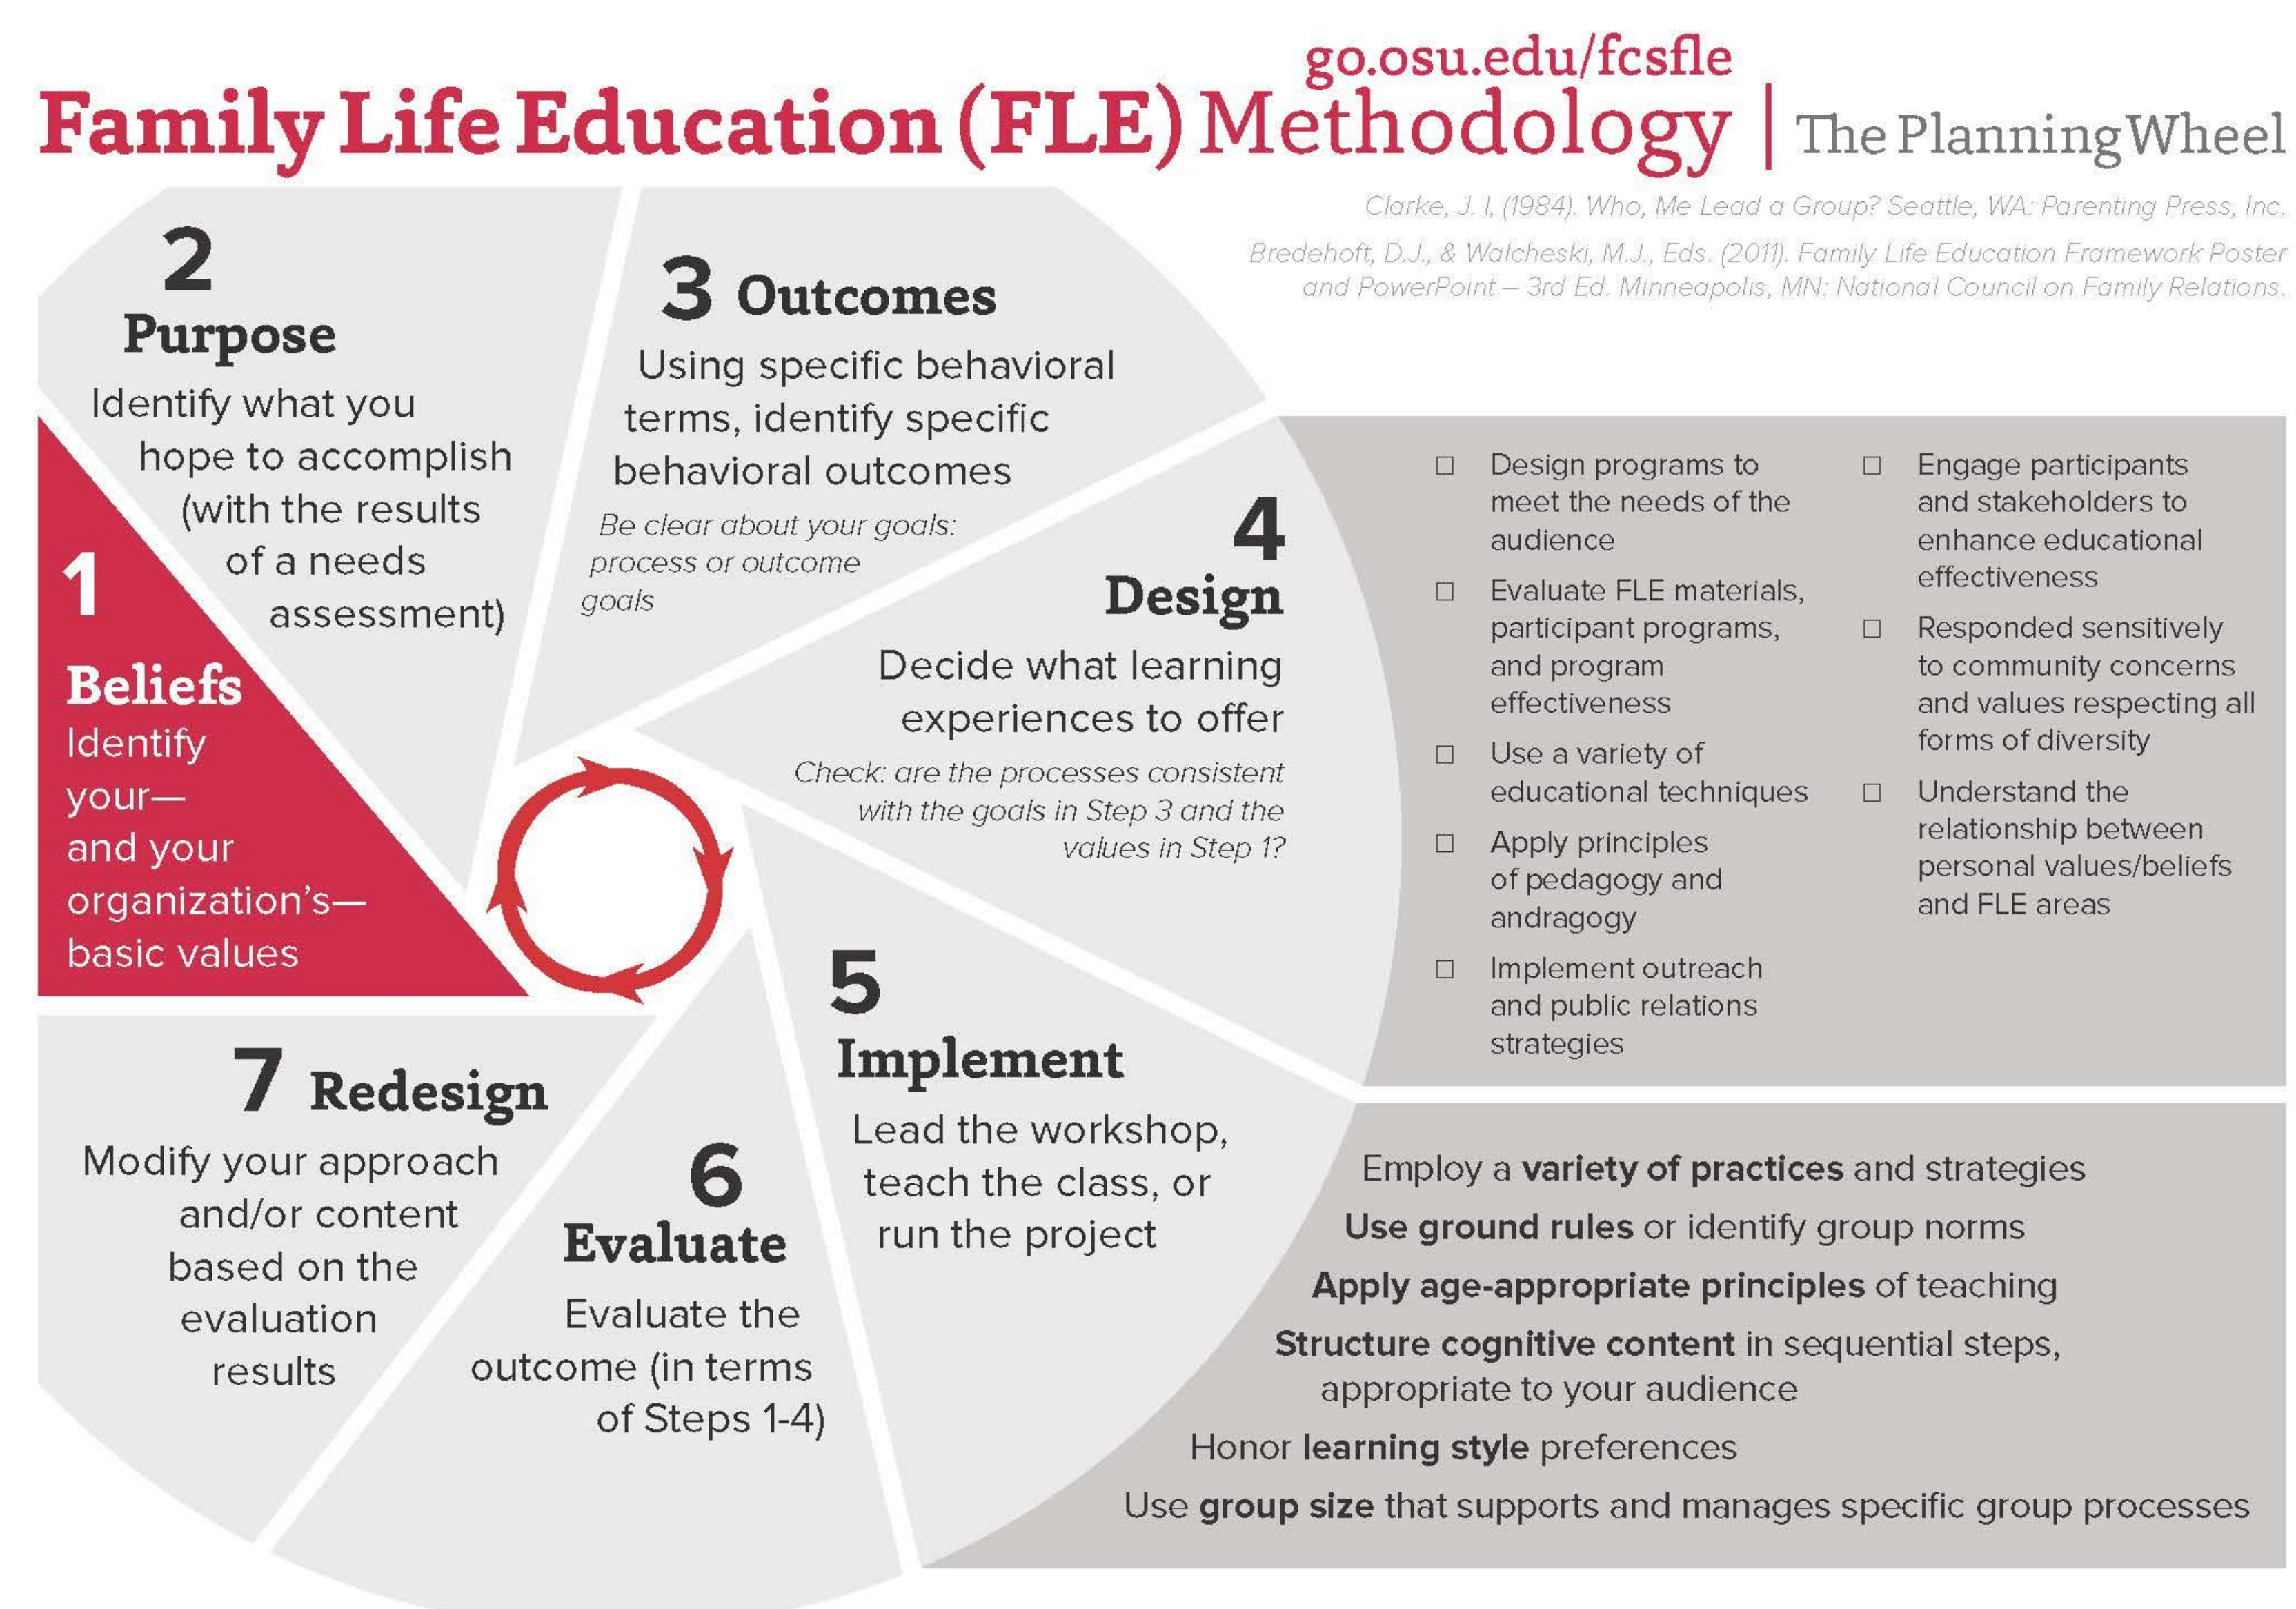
go.osu.edu/fcsfle

Family Life Education (FLE) Methodology | The Planning Wheel

Clarke, J. I, (1984). Who, Me Lead a Group? Seattle, WA: Parenting Press, Inc.

Bredehoft, D.J., & Walcheski, M.J., Eds. (2011). Family Life Education Framework Poster and PowerPoint – 3rd Ed. Minneapolis, MN: National Council on Family Relations.

1 Beliefs
Identify your— and your organization's— basic values

2 Purpose
Identify what you hope to accomplish (with the results of a needs assessment)

3 Outcomes
Using specific behavioral terms, identify specific behavioral outcomes

Be clear about your goals: process or outcome goals

4 Design
Decide what learning experiences to offer

Check: are the processes consistent with the goals in Step 3 and the values in Step 1?

☐ Design programs to meet the needs of the audience
☐ Evaluate FLE materials, participant programs, and program effectiveness
☐ Use a variety of educational techniques
☐ Apply principles of pedagogy and andragogy
☐ Implement outreach and public relations strategies
☐ Engage participants and stakeholders to enhance educational effectiveness
☐ Responded sensitively to community concerns and values respecting all forms of diversity
☐ Understand the relationship between personal values/beliefs and FLE areas

5 Implement
Lead the workshop, teach the class, or run the project

Employ a **variety of practices** and strategies
**Use ground rules** or identify group norms
**Apply age-appropriate principles** of teaching
**Structure cognitive content** in sequential steps, appropriate to your audience
Honor **learning style** preferences
Use **group size** that supports and manages specific group processes

6 Evaluate
Evaluate the outcome (in terms of Steps 1-4)

7 Redesign
Modify your approach and/or content based on the evaluation results